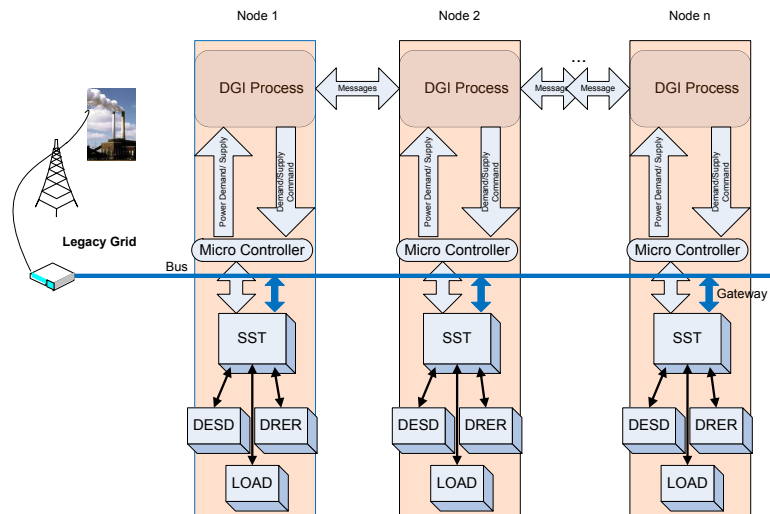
Node 1

Node 2

Node n

DGI Process

Messages

DGI Process

...

Message

Message

DGI Process

Power Demand/ Supply

Demand/Supply Command

Power Demand/ Supply

Demand/Supply Command

Power Demand/ Supply

Demand/Supply Command

Legacy Grid

Micro Controller

Micro Controller

Micro Controller

Bus

Gateway

SST

SST

SST

DESD

DRER

DESD

DRER

DESD

DRER

LOAD

LOAD

LOAD